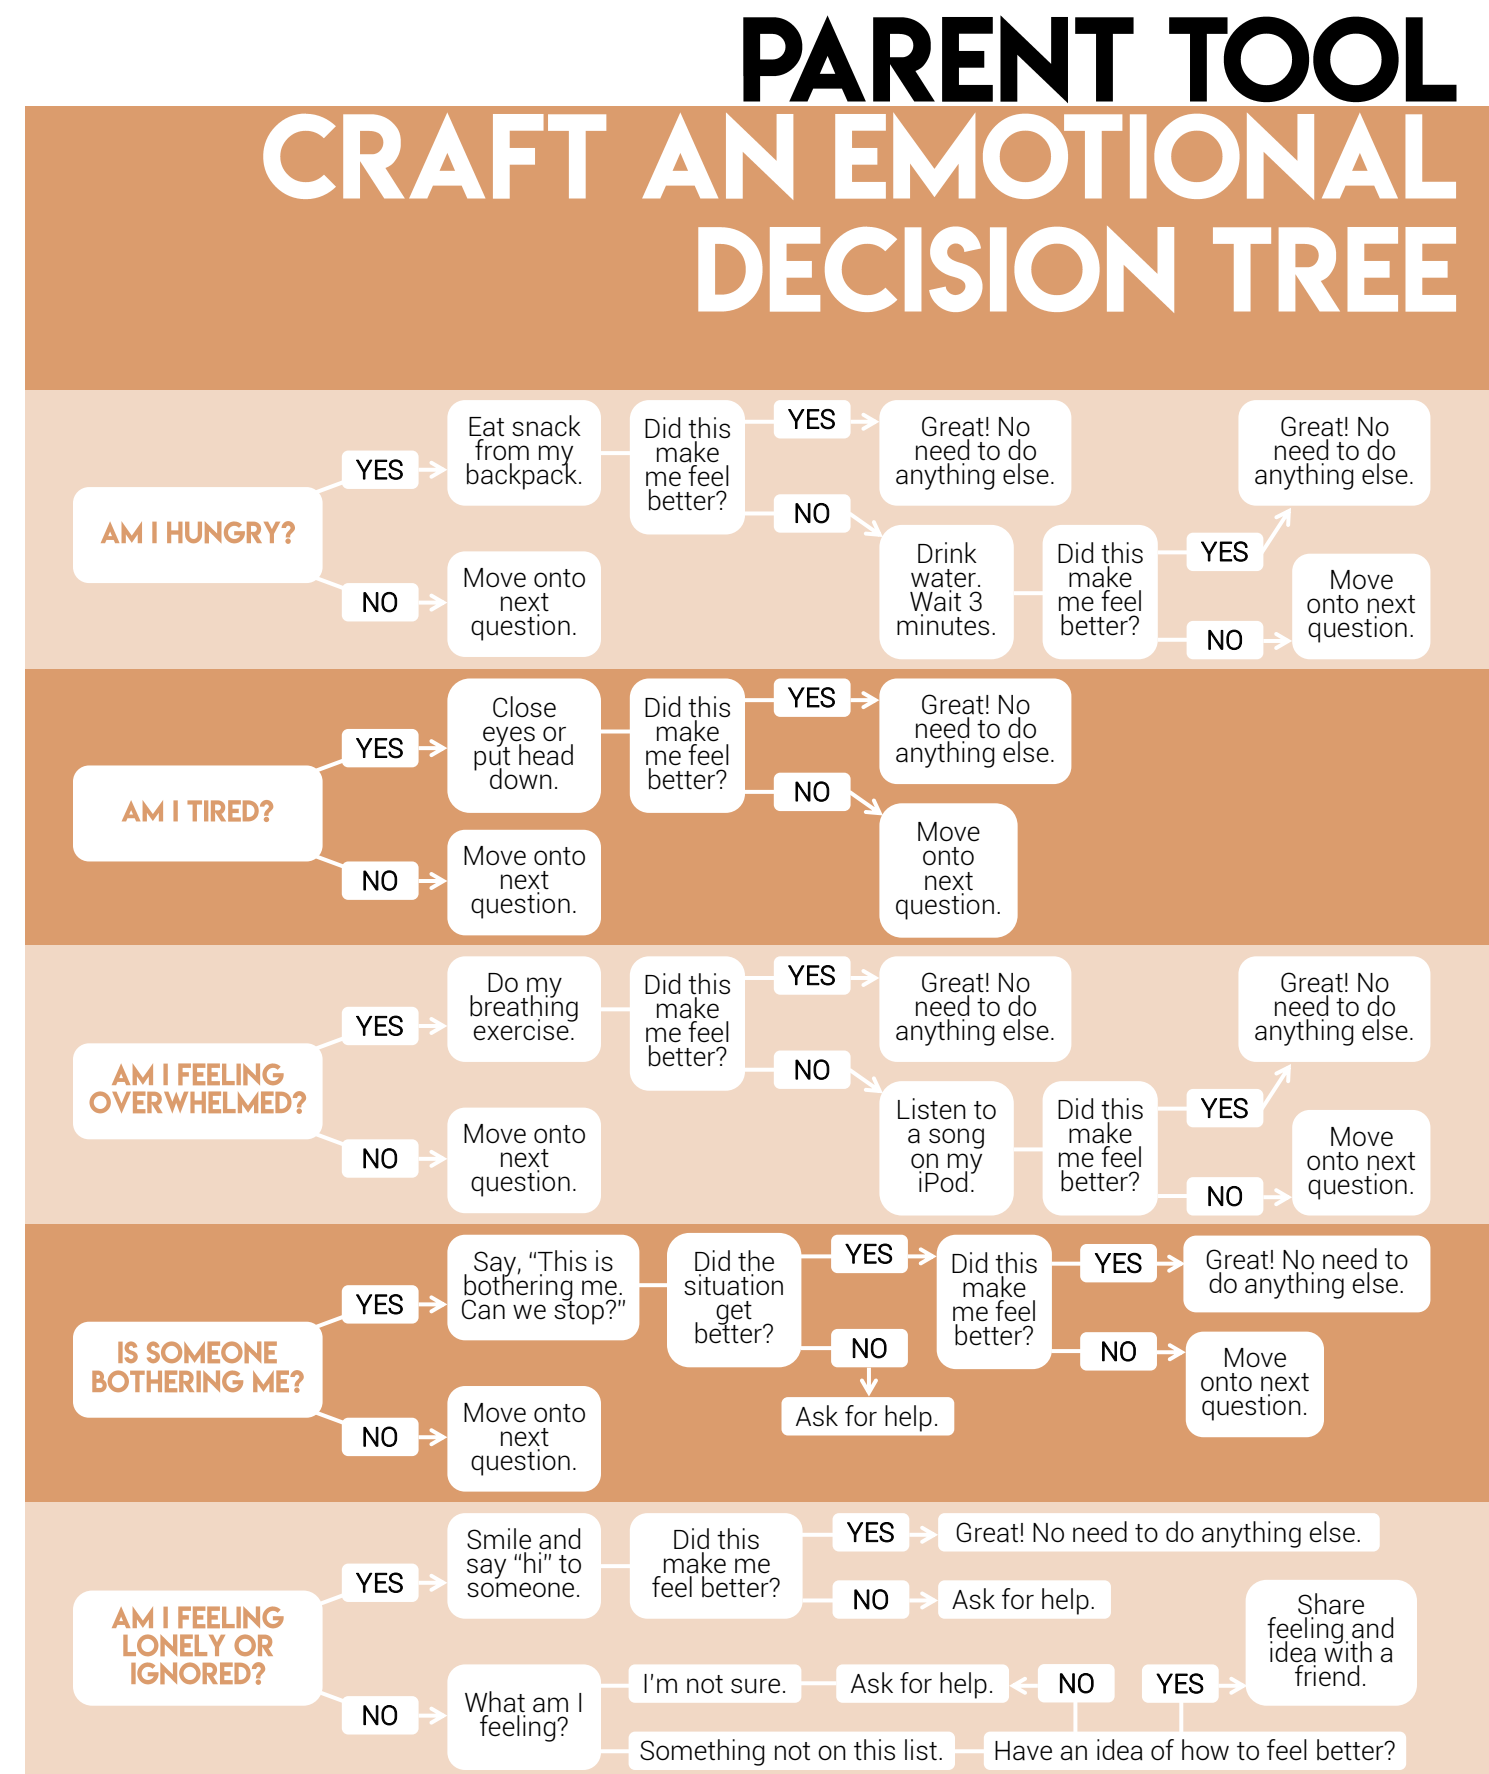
PARENT TOOL

CRAFT AN EMOTIONAL DECISION TREE

AM I HUNGRY?

YES

Eat snack from my backpack.

Did this make me feel better?

YES

Great! No need to do anything else.

NO

Drink water. Wait 3 minutes.

Did this make me feel better?

YES

Great! No need to do anything else.

NO

Move onto next question.

NO

Move onto next question.

AM I TIRED?

YES

Close eyes or put head down.

Did this make me feel better?

YES

Great! No need to do anything else.

NO

Move onto next question.

NO

Move onto next question.

AM I FEELING OVERWHELMED?

YES

Do my breathing exercise.

Did this make me feel better?

YES

Great! No need to do anything else.

NO

Listen to a song on my iPod.

Did this make me feel better?

YES

Great! No need to do anything else.

NO

Move onto next question.

NO

Move onto next question.

IS SOMEONE BOTHERING ME?

YES

Say, "This is bothering me. Can we stop?"

Did the situation get better?

YES

Did this make me feel better?

YES

Great! No need to do anything else.

NO

Move onto next question.

NO

Ask for help.

NO

Move onto next question.

AM I FEELING LONELY OR IGNORED?

YES

Smile and say "hi" to someone.

Did this make me feel better?

YES

Great! No need to do anything else.

NO

Ask for help.

NO

What am I feeling?

I'm not sure.

Ask for help.

NO

YES

Share feeling and idea with a friend.

Something not on this list.

Have an idea of how to feel better?